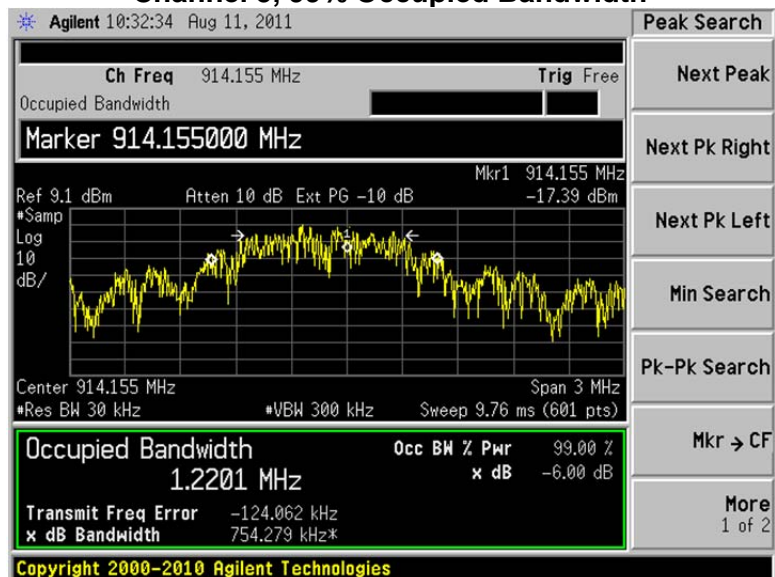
Channel 3, 99% Occupied Bandwidth

Agilent 10:32:34 Aug 11, 2011

Ch Freq 914.155 MHz Trig Free
Occupied Bandwidth

Marker 914.155000 MHz

Mkr1 914.155 MHz
Ref 9.1 dBm Atten 10 dB Ext PG -10 dB -17.39 dBm
#Samp
Log
10
dB/

Center 914.155 MHz Span 3 MHz
#Res BW 30 kHz #VBW 300 kHz Sweep 9.76 ms (601 pts)

Occupied Bandwidth
1.2201 MHz
Occ BW % Pwr 99.00 %
x dB -6.00 dB

Transmit Freq Error -124.062 kHz
x dB Bandwidth 754.279 kHz*

Copyright 2000-2010 Agilent Technologies

Peak Search
Next Peak
Next Pk Right
Next Pk Left
Min Search
Pk-Pk Search
Mkr → CF
More
1 of 2